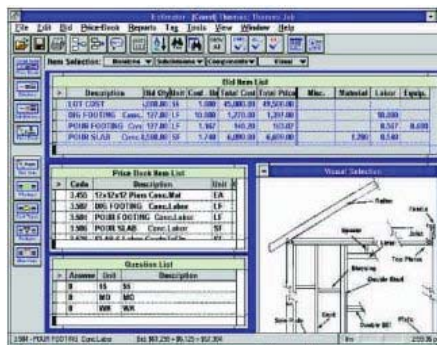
Estimator - [Conrad] Thomas: Thomas.Job

File Edit Bid Price-Book Reports Tag Tools View Window Help

Item Selection: Divisions Subdivisions Components Views

Bid Item List

| Description | Bid Qty | Unit | Cost | Bi | Total Cost | Total Price | Misc. | Material | Labor | Equip. |
|---|---|---|---|---|---|---|---|---|---|---|
| LOT COST | 1.000.00 | SS | 1.000 | 49 | 45,000.00 | 49,500.00 | | | | |
| DIG FOOTING Conc. | 127.00 | LF | 10.000 | | 1,270.00 | 1,397.00 | | | 10.000 | |
| POUR FOOTING Conc. | 127.00 | LF | 1.167 | | 148.20 | 163.02 | | | 0.567 | 0.600 |
| POUR SLAB Conc. | 3,500.00 | SF | 1.740 | | 6,090.00 | 6,699.00 | | 1.200 | 0.540 | |

Price Book Item List

| Code | Description | Unit |
|---|---|---|
| 3.455 | 12x12x12 Piers Conc.Mat | EA |
| 3.502 | DIG FOOTING Conc.Labor | LF |
| 3.506 | POUR FOOTING Conc.Labor | LF |
| 3.508 | POUR SLAB Conc.Labor | SF |
| 3.510 | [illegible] | |

Question List

| Answer | Unit | Description |
|---|---|---|
| 0 | SS | SS |
| 0 | MO | MO |
| 0 | WK | WK |

Visual Selector

Rafter
Fascia
Sheathing
Shingle
Header
Stud
Top Plate
Blocking
Double Stud
Plate
Joist
Double Sill
Sill
Sill Plate

3501 - POUR FOOTING Conc.Labor    Bid: $67,250 = $9,125 = $52,304